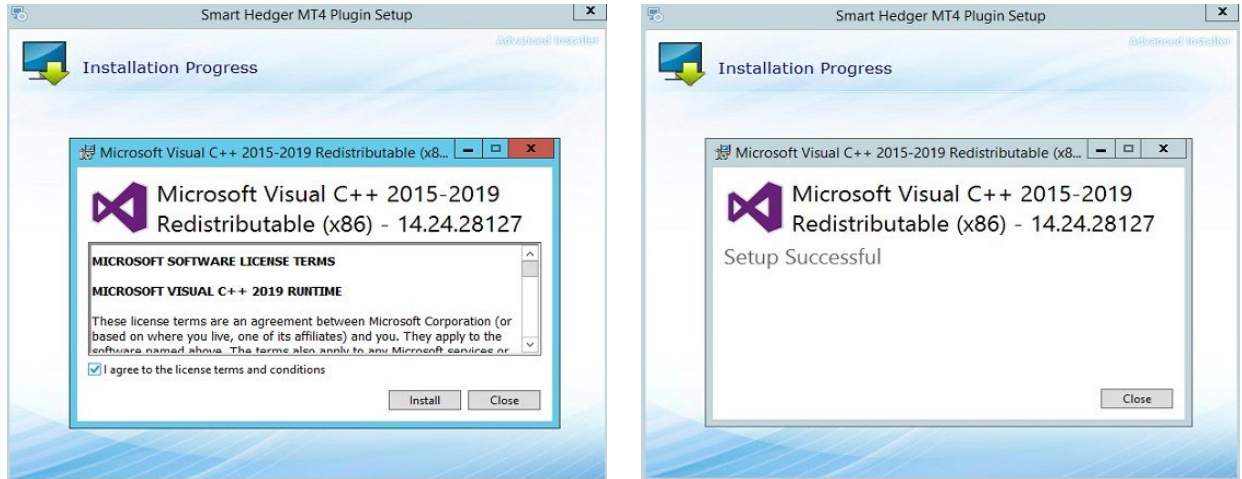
Smart Hedger MT4 Plugin Setup

Advanced Installer

Installation Progress

Microsoft Visual C++ 2015-2019 Redistributable (x8...

Microsoft Visual C++ 2015-2019 Redistributable (x86) - 14.24.28127

MICROSOFT SOFTWARE LICENSE TERMS

MICROSOFT VISUAL C++ 2019 RUNTIME

These license terms are an agreement between Microsoft Corporation (or based on where you live, one of its affiliates) and you. They apply to the software named above. The terms also apply to any Microsoft services or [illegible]

I agree to the license terms and conditions

Install

Close

Smart Hedger MT4 Plugin Setup

Advanced Installer

Installation Progress

Microsoft Visual C++ 2015-2019 Redistributable (x8...

Microsoft Visual C++ 2015-2019 Redistributable (x86) - 14.24.28127

Setup Successful

Close